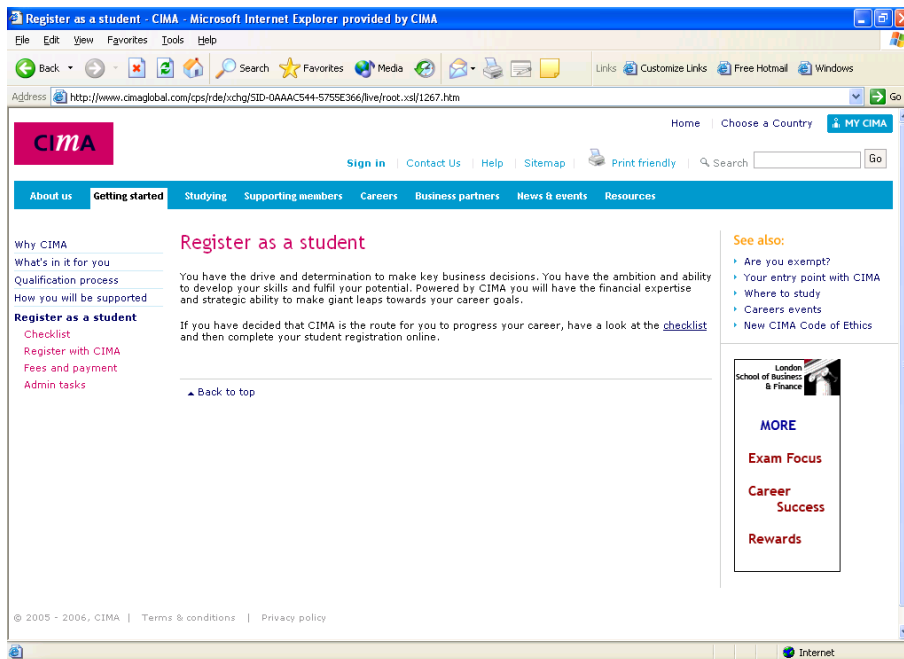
Register as a student - CIMA - Microsoft Internet Explorer provided by CIMA

File Edit View Favorites Tools Help

Back Search Favorites Media Links Customize Links Free Hotmail Windows

Address http://www.cimaglobal.com/cps/rde/xchg/SID-0AAAC544-5755E366/live/root.xsl/1267.htm Go

CIMA

Home | Choose a Country | MY CIMA

Sign in | Contact Us | Help | Sitemap | Print friendly | Search Go

About us | Getting started | Studying | Supporting members | Careers | Business partners | News & events | Resources

Why CIMA
What's in it for you
Qualification process
How you will be supported
Register as a student
Checklist
Register with CIMA
Fees and payment
Admin tasks

Register as a student

You have the drive and determination to make key business decisions. You have the ambition and ability to develop your skills and fulfil your potential. Powered by CIMA you will have the financial expertise and strategic ability to make giant leaps towards your career goals.

If you have decided that CIMA is the route for you to progress your career, have a look at the checklist and then complete your student registration online.

Back to top

See also:
Are you exempt?
Your entry point with CIMA
Where to study
Careers events
New CIMA Code of Ethics

London School of Business & Finance

MORE

Exam Focus

Career Success

Rewards

© 2005 - 2006, CIMA | Terms & conditions | Privacy policy

Internet